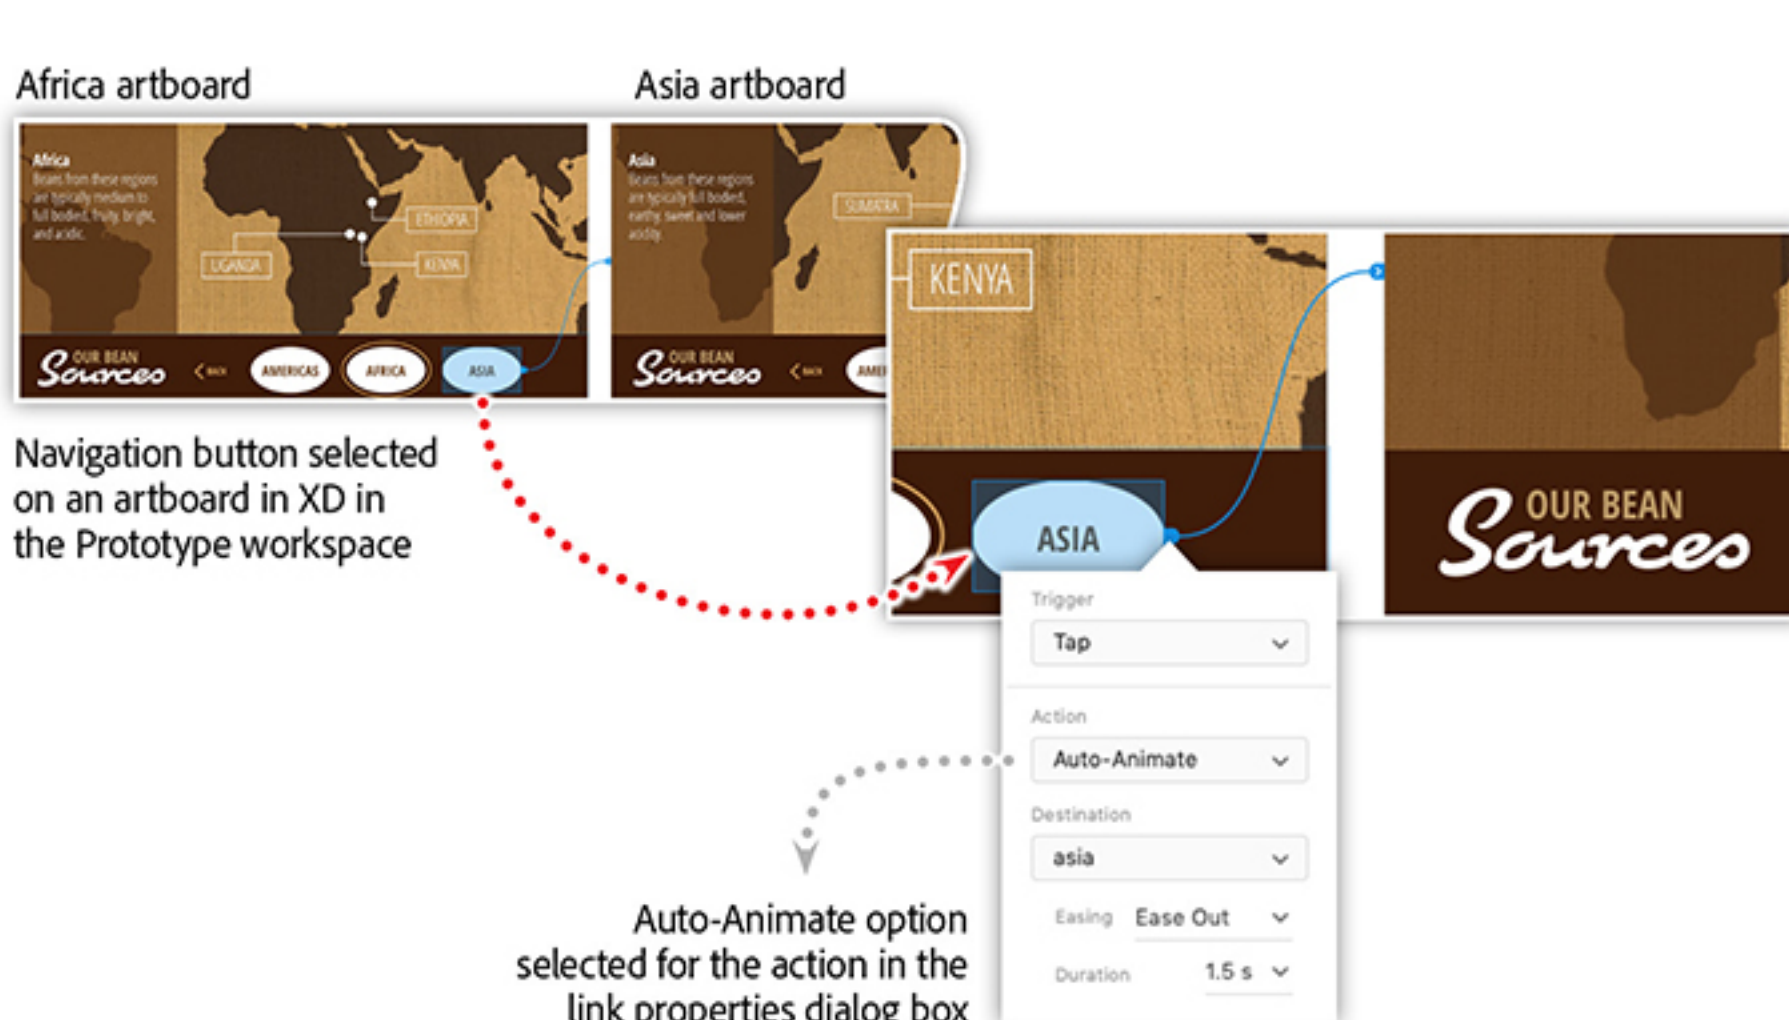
Africa artboard

Asia artboard

Africa
Beans from these regions are typically medium to full bodied, fruity, bright, and acidic.

ETHIOPIA

UGANDA

KENYA

OUR BEAN Sources

BACK

AMERICAS

AFRICA

ASIA

Asia
Beans from these regions are typically full bodied, earthy, sweet and lower acidity.

SUMATRA

OUR BEAN Sources

BACK

AME

KENYA

ASIA

OUR BEAN Sources

Navigation button selected on an artboard in XD in the Prototype workspace

Trigger
Tap

Action
Auto-Animate

Destination
asia

Easing Ease Out

Duration 1.5 s

Auto-Animate option selected for the action in the link properties dialog box